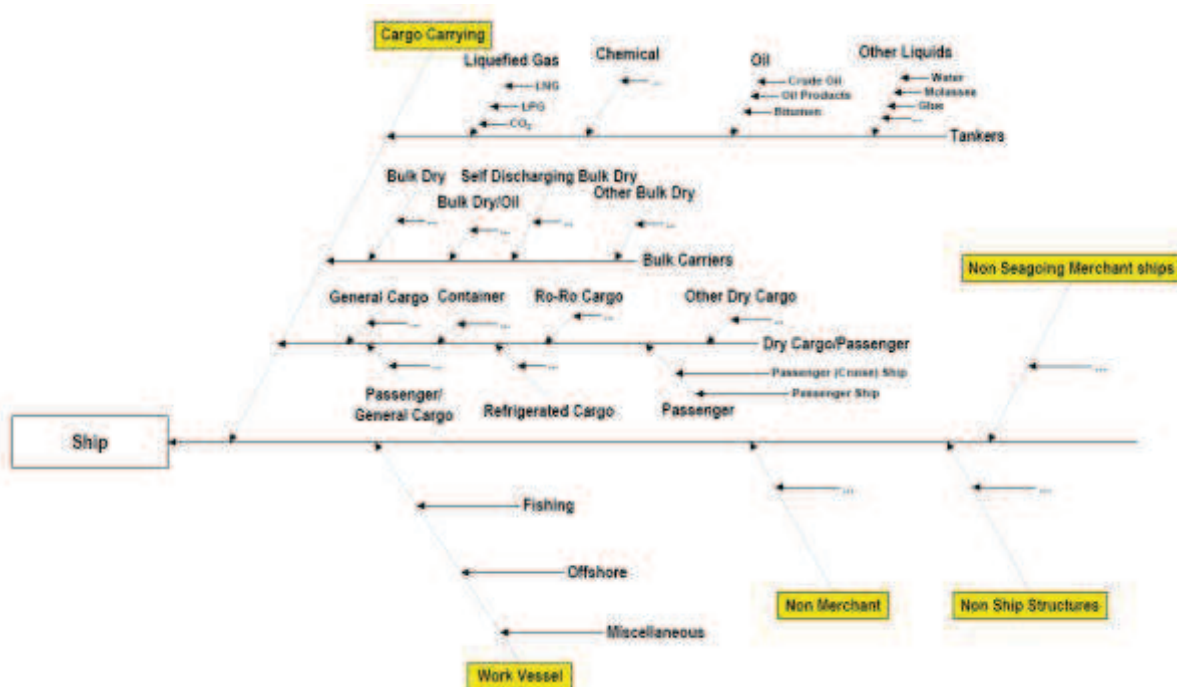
Cargo Carrying

Liquefied Gas
LNG
LPG
$CO_2$

Chemical
...

Oil
Crude Oil
Oil Products
Bitumen

Other Liquids
Water
Molasses
Glue
...

Tankers

Bulk Dry
...
Self Discharging Bulk Dry
...
Bulk Dry/Oil
...
Other Bulk Dry
...

Bulk Carriers

Non Seagoing Merchant ships

General Cargo
...
Container
...
Ro-Ro Cargo
...
Other Dry Cargo
...

Dry Cargo/Passenger

...
...
Passenger (Cruise) Ship
Passenger Ship

Passenger/ General Cargo
Refrigerated Cargo
Passenger

...

Ship

...
...

Fishing

Offshore

Miscellaneous

Non Merchant
Non Ship Structures

Work Vessel